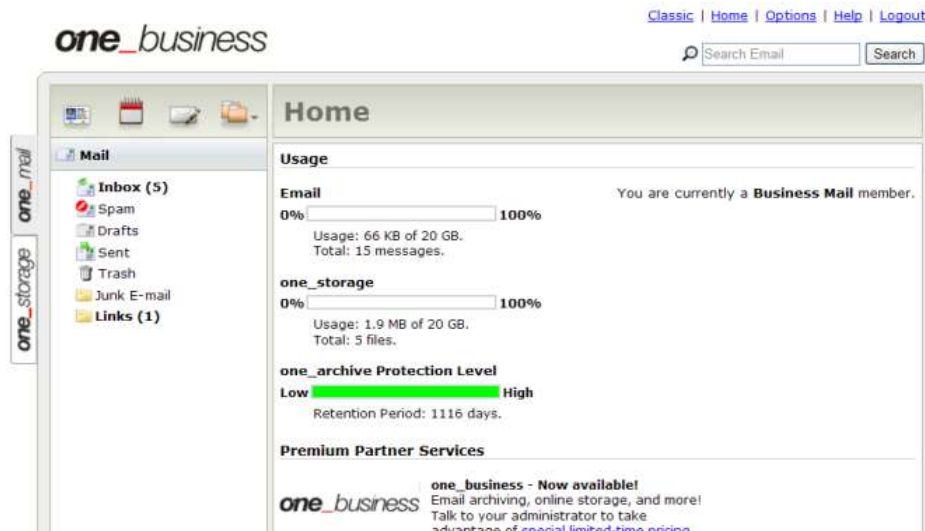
one_business

Classic | Home | Options | Help | Logout

Search Email Search

one_mail

one_storage

Mail

Inbox (5)
Spam
Drafts
Sent
Trash
Junk E-mail
Links (1)

Home

Usage

Email

You are currently a **Business Mail** member.

0% 100%

Usage: 66 KB of 20 GB.
Total: 15 messages.

one_storage

0% 100%

Usage: 1.9 MB of 20 GB.
Total: 5 files.

one_archive Protection Level

Low High

Retention Period: 1116 days.

Premium Partner Services

one_business

one_business - Now available!
Email archiving, online storage, and more!
Talk to your administrator to take
advantage of special limited-time pricing.